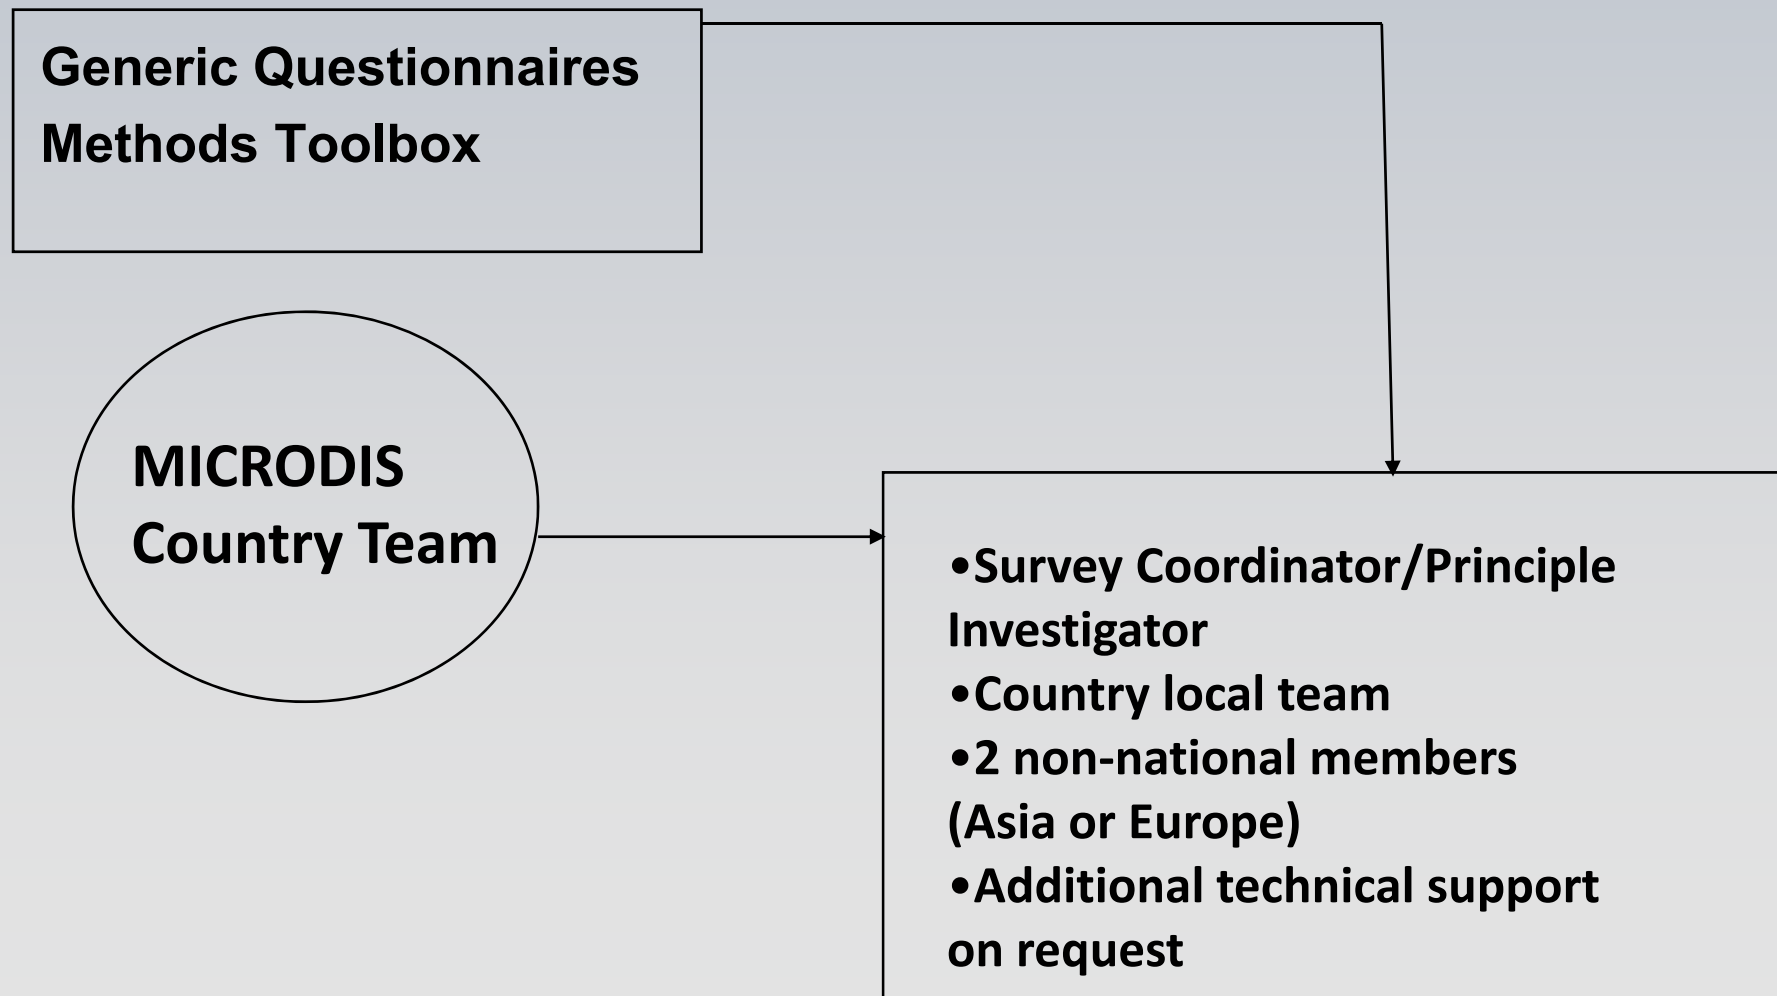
Generic Questionnaires
Methods Toolbox

MICRODIS
Country Team

•Survey Coordinator/Principle Investigator
•Country local team
•2 non-national members (Asia or Europe)
•Additional technical support on request